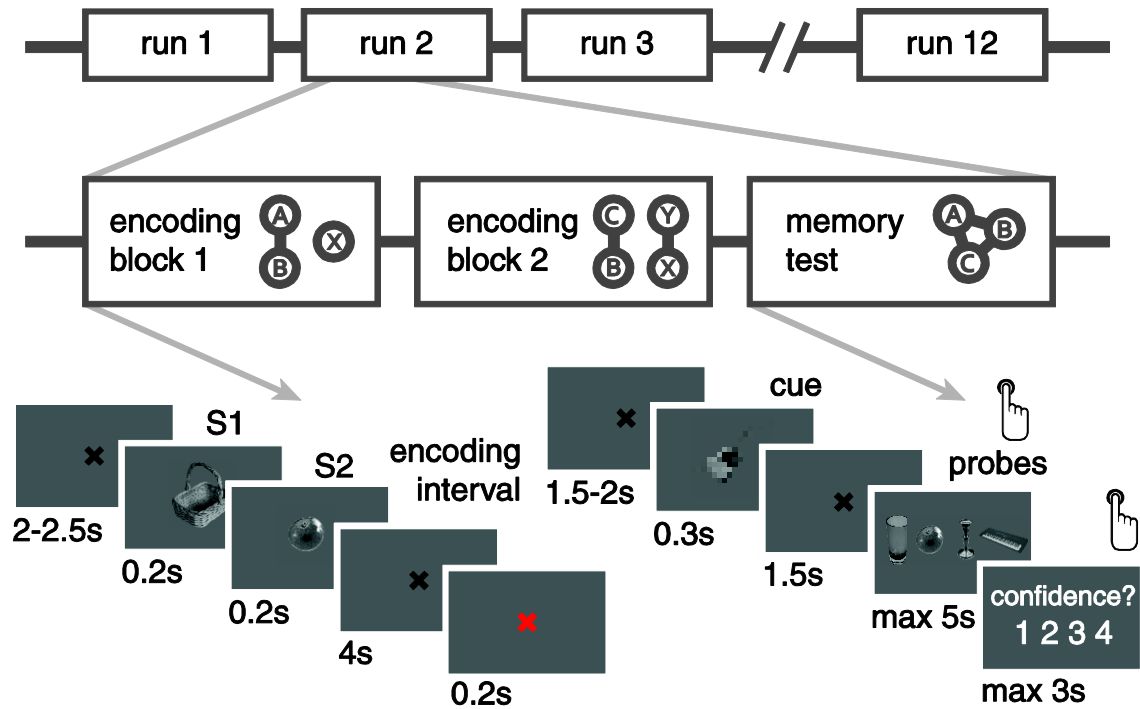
run 1
run 2
run 3
run 12

encoding block 1
A
B
X

encoding block 2
C
B
Y
X

memory test
A
B
C

S1
S2
encoding interval
2-2.5s
0.2s
0.2s
4s
0.2s

cue
1.5-2s
0.3s
1.5s

probes
max 5s
confidence?
1 2 3 4
max 3s